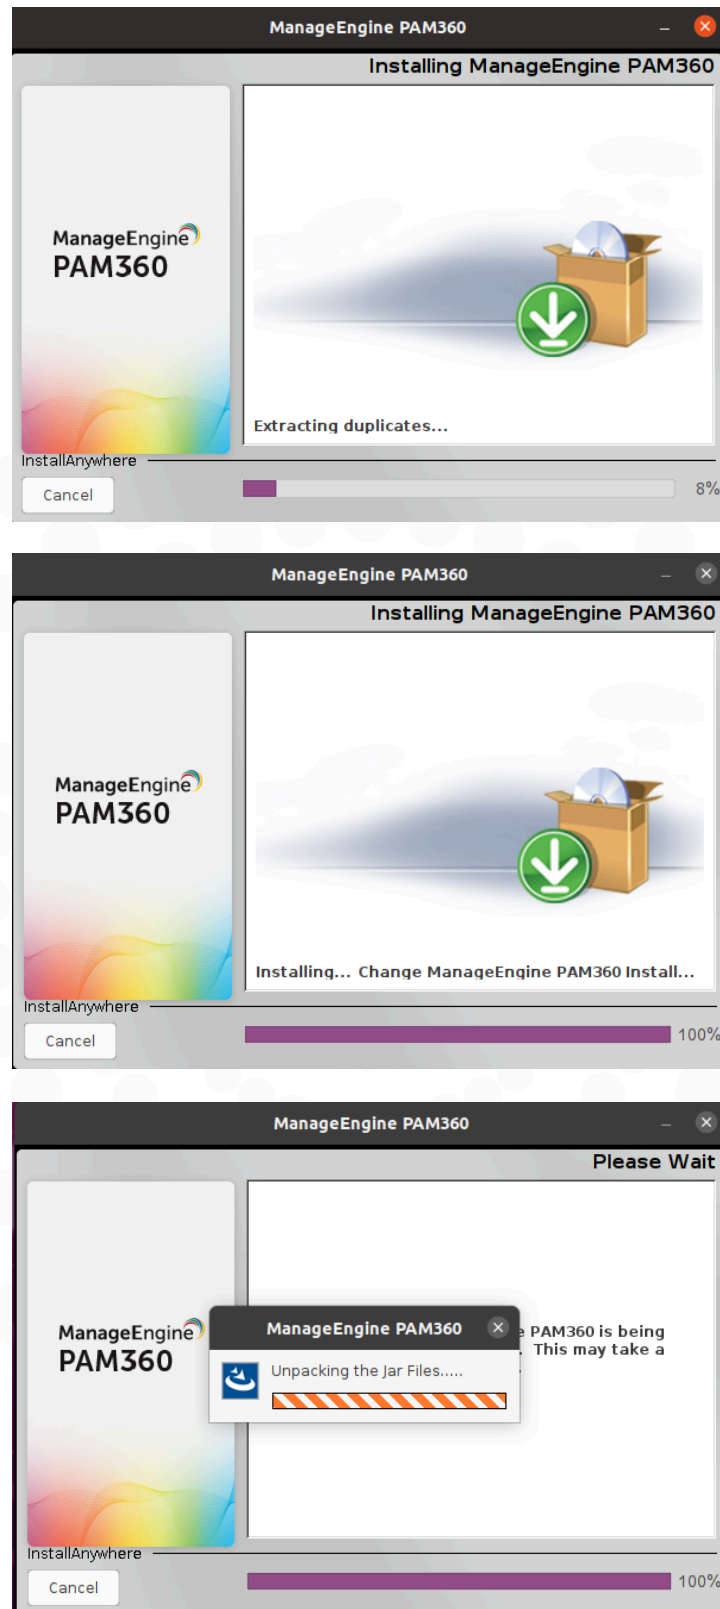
ManageEngine PAM360

Installing ManageEngine PAM360

ManageEngine
PAM360

Extracting duplicates...

InstallAnywhere

Cancel

8%

ManageEngine PAM360

Installing ManageEngine PAM360

ManageEngine
PAM360

Installing... Change ManageEngine PAM360 Install...

InstallAnywhere

Cancel

100%

ManageEngine PAM360

Please Wait

ManageEngine
PAM360

ManageEngine PAM360

Unpacking the Jar Files.....

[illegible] PAM360 is being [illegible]. This may take a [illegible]

InstallAnywhere

Cancel

100%